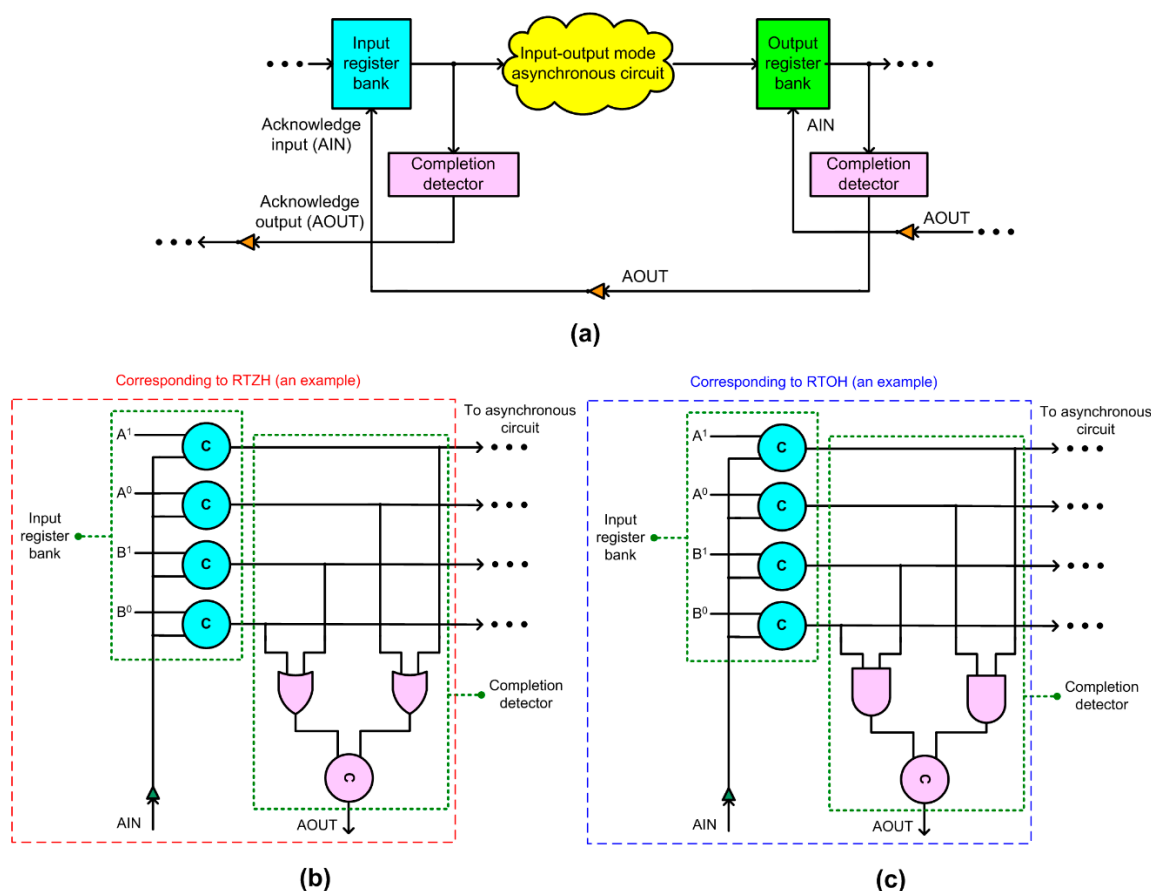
Input register bank

Input-output mode asynchronous circuit

Output register bank

Acknowledge input (AIN)

Completion detector

AIN

Completion detector

Acknowledge output (AOUT)

AOUT

AOUT

(a)

Corresponding to RTZH (an example)

To asynchronous circuit

$A^1$

C

$A^0$

C

Input register bank

$B^1$

C

$B^0$

C

Completion detector

C

AIN

AOUT

(b)

Corresponding to RTOH (an example)

To asynchronous circuit

$A^1$

C

$A^0$

C

Input register bank

$B^1$

C

$B^0$

C

Completion detector

C

AIN

AOUT

(c)